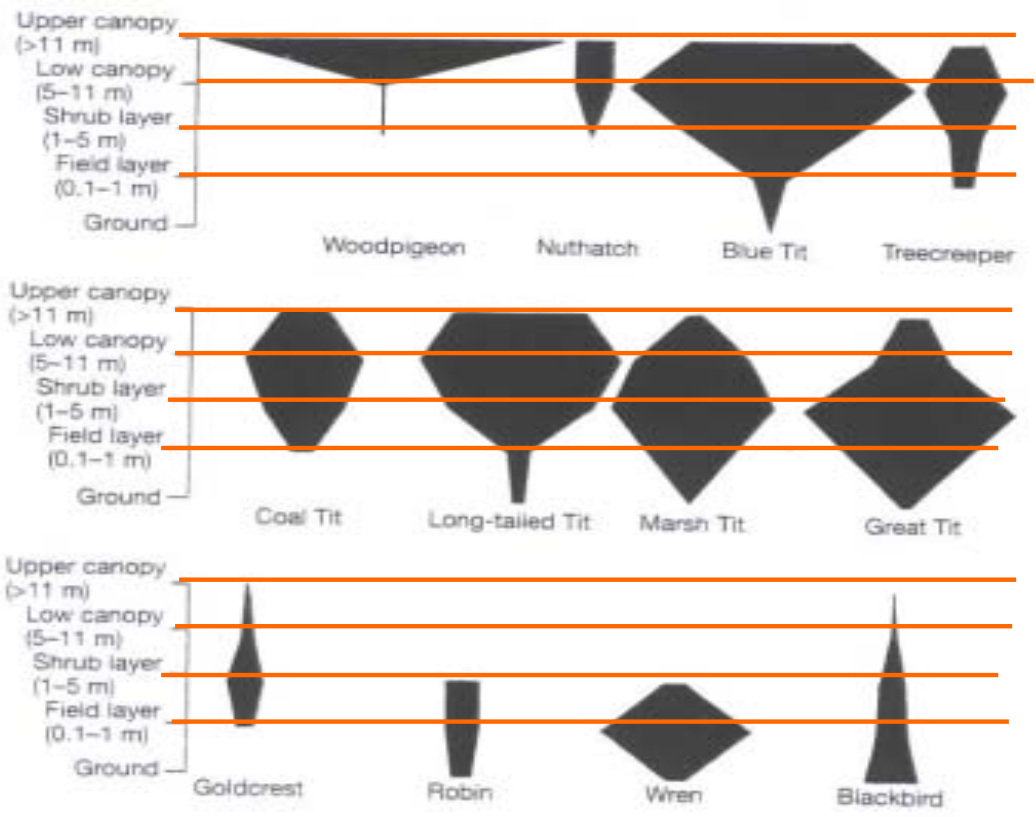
Upper canopy (>11 m)
Low canopy (5–11 m)
Shrub layer (1–5 m)
Field layer (0.1–1 m)
Ground

Woodpigeon Nuthatch Blue Tit Treecreeper

Upper canopy (>11 m)
Low canopy (5–11 m)
Shrub layer (1–5 m)
Field layer (0.1–1 m)
Ground

Coal Tit Long-tailed Tit Marsh Tit Great Tit

Upper canopy (>11 m)
Low canopy (5–11 m)
Shrub layer (1–5 m)
Field layer (0.1–1 m)
Ground

Goldcrest Robin Wren Blackbird